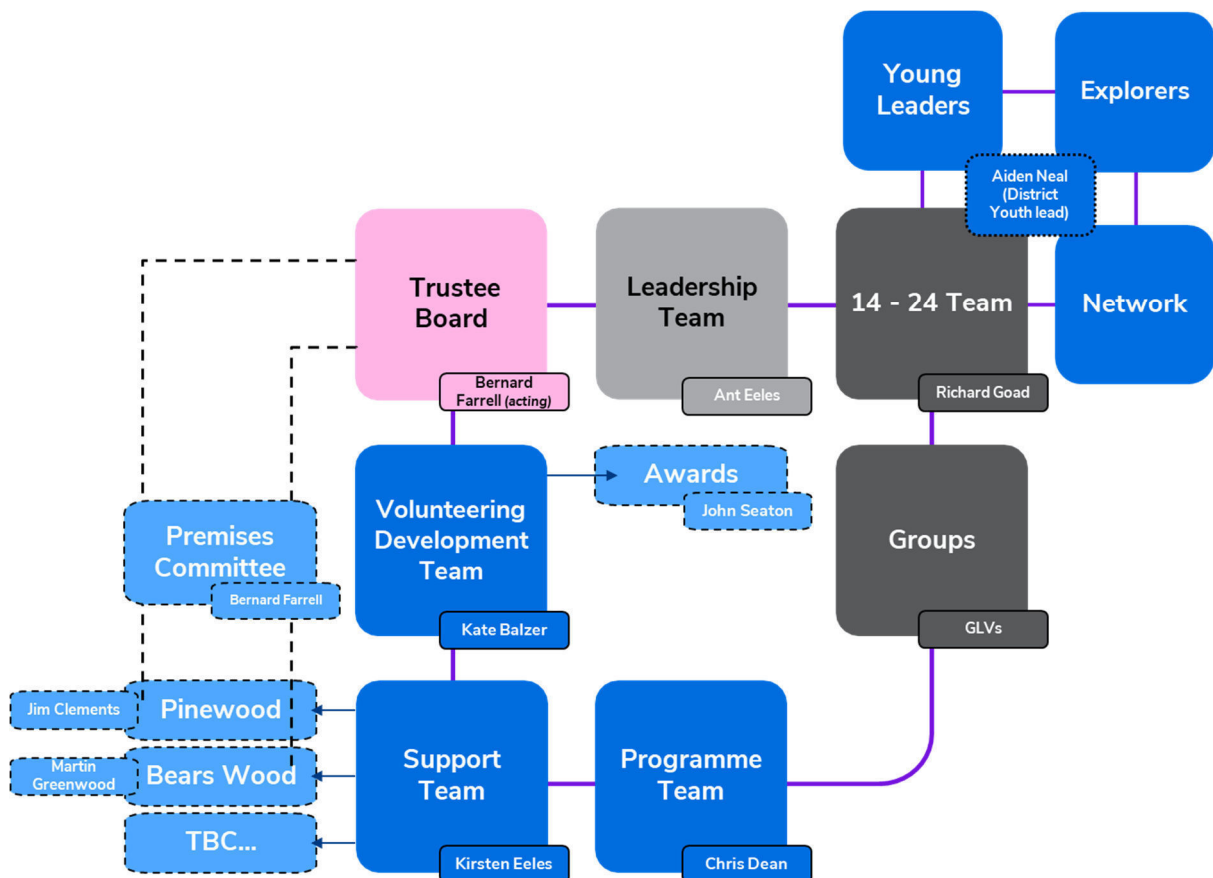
Young Leaders

Explorers

Aiden Neal (District Youth lead)

Trustee Board

Bernard Farrell (acting)

Leadership Team

Ant Eeles

14 - 24 Team

Richard Goad

Network

Volunteering Development Team

Kate Balzer

Awards

John Seaton

Groups

GLVs

Premises Committee

Bernard Farrell

Jim Clements

Pinewood

Martin Greenwood

Bears Wood

TBC...

Support Team

Kirsten Eeles

Programme Team

Chris Dean